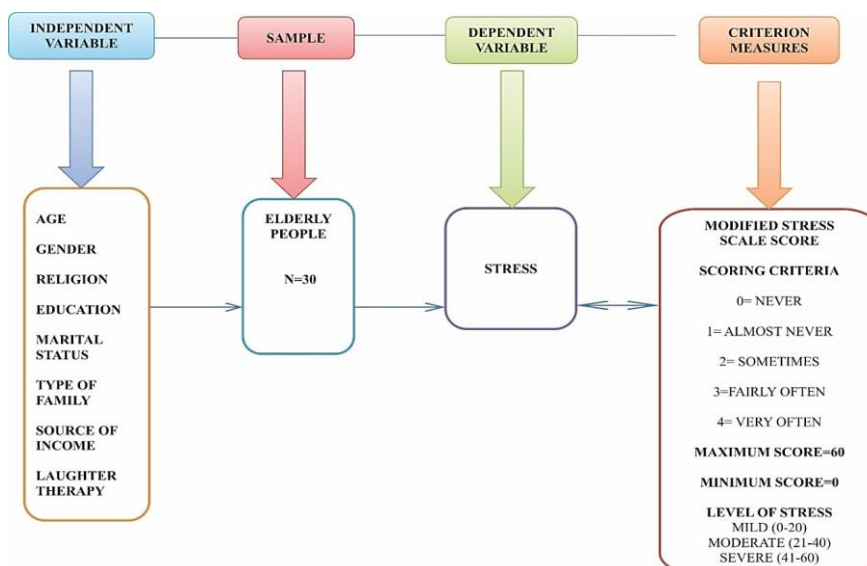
INDEPENDENT VARIABLE

SAMPLE

DEPENDENT VARIABLE

CRITERION MEASURES

AGE

GENDER

RELIGION

EDUCATION

MARITAL STATUS

TYPE OF FAMILY

SOURCE OF INCOME

LAUGHTER THERAPY

ELDERLY PEOPLE

N=30

STRESS

MODIFIED STRESS SCALE SCORE

SCORING CRITERIA

0= NEVER

1= ALMOST NEVER

2= SOMETIMES

3=FAIRLY OFTEN

4= VERY OFTEN

MAXIMUM SCORE=60

MINIMUM SCORE=0

LEVEL OF STRESS
MILD (0-20)
MODERATE (21-40)
SEVERE (41-60)